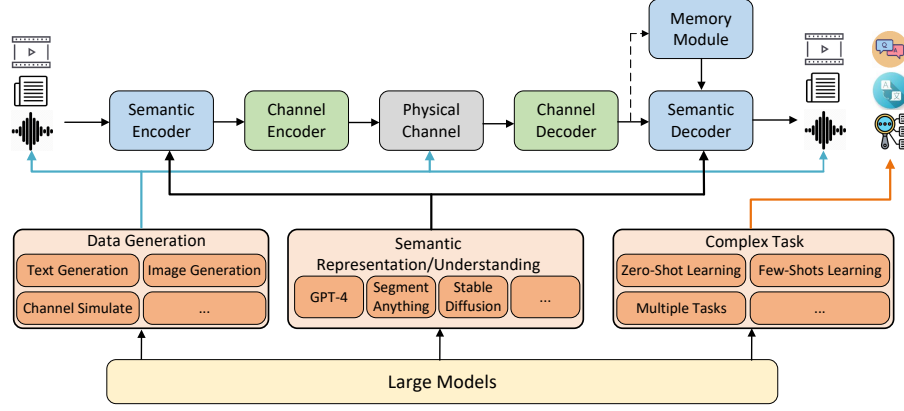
Memory Module

Semantic Encoder

Channel Encoder

Physical Channel

Channel Decoder

Semantic Decoder

Data Generation

Text Generation

Image Generation

Channel Simulate

...

Semantic Representation/Understanding

GPT-4

Segment Anything

Stable Diffusion

...

Complex Task

Zero-Shot Learning

Few-Shots Learning

Multiple Tasks

...

Large Models